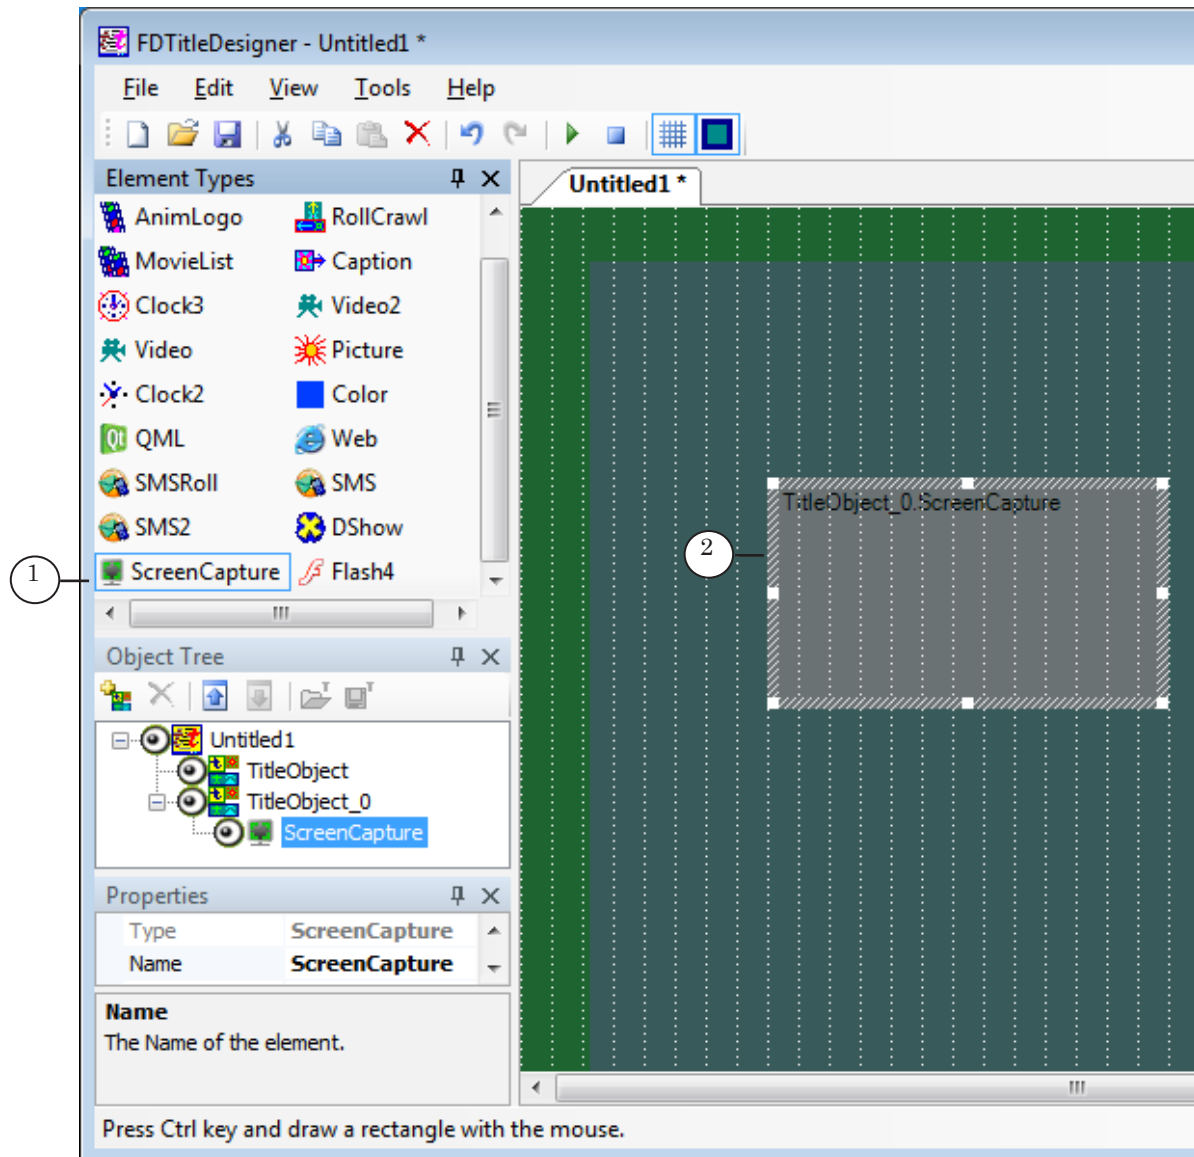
FDTitleDesigner - Untitled1 *

File Edit View Tools Help

Element Types

AnimLogo RollCrawl
MovieList Caption
Clock3 Video2
Video Picture
Clock2 Color
QML Web
SMSRoll SMS
SMS2 DShow
ScreenCapture Flash4

1

Object Tree

Untitled1
TitleObject
TitleObject_0
ScreenCapture

Properties

| Type | ScreenCapture |
|---|---|
| Name | ScreenCapture |

Name
The Name of the element.

Untitled1 *

TitleObject_0.ScreenCapture

2

Press Ctrl key and draw a rectangle with the mouse.